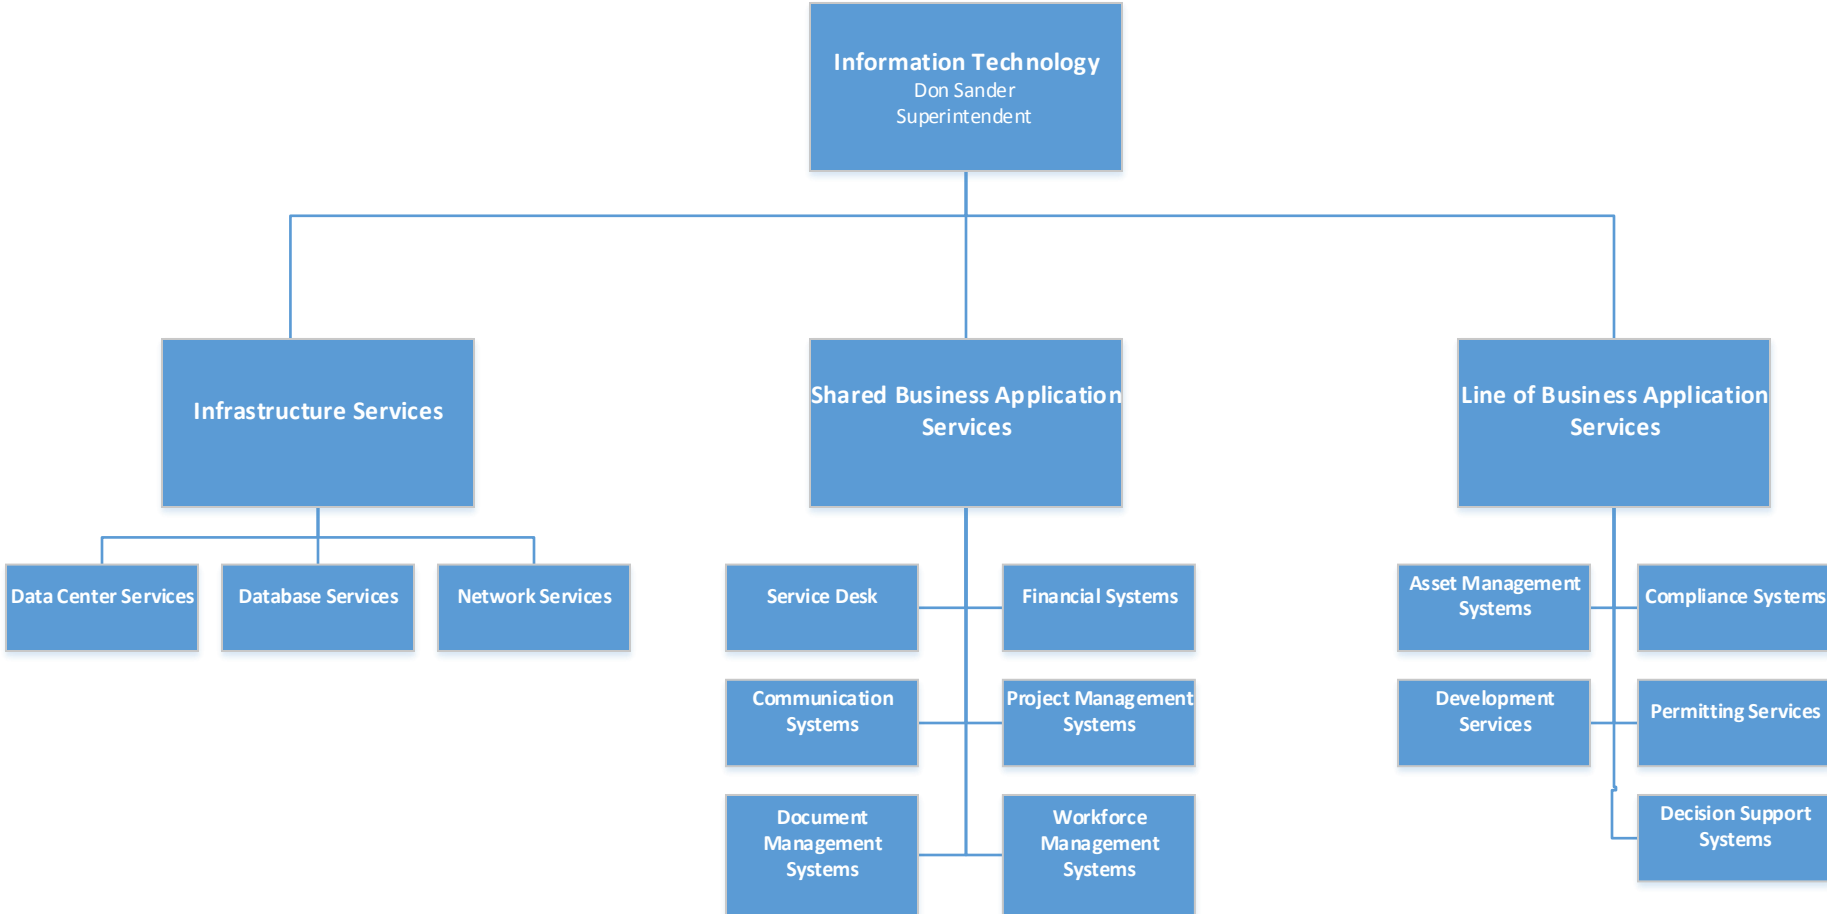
Information Technology
Don Sander
Superintendent

Infrastructure Services

Shared Business Application Services

Line of Business Application Services

Data Center Services

Database Services

Network Services

Service Desk

Financial Systems

Communication Systems

Project Management Systems

Document Management Systems

Workforce Management Systems

Asset Management Systems

Compliance Systems

Development Services

Permitting Services

Decision Support Systems